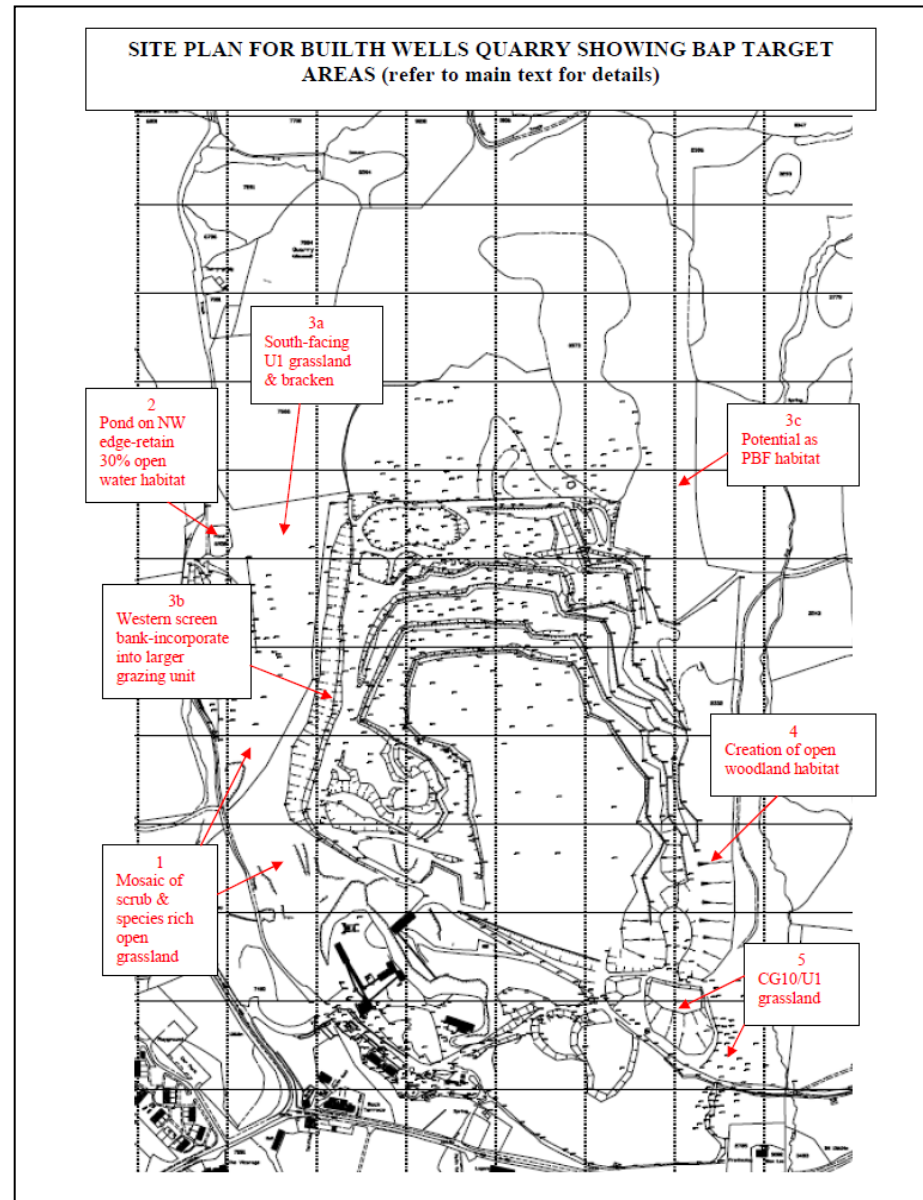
SITE PLAN FOR BUILTH WELLS QUARRY SHOWING BAP TARGET AREAS (refer to main text for details)

3a
South-facing U1 grassland & bracken

2
Pond on NW edge-retain 30% open water habitat

3c
Potential as PBF habitat

3b
Western screen bank-incorporate into larger grazing unit

4
Creation of open woodland habitat

1
Mosaic of scrub & species rich open grassland

5
CG10/U1 grassland